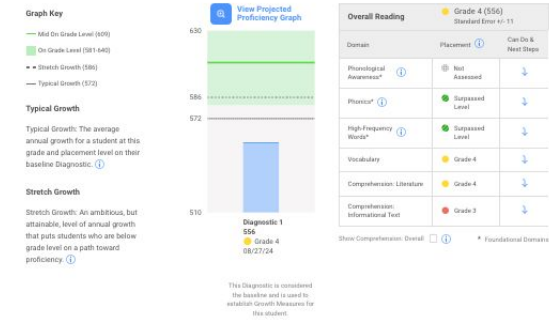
Graph Key

Mid On Grade Level (609)

On Grade Level (581-640)

Stretch Growth (586)

Typical Growth (572)

Typical Growth

Typical Growth: The average annual growth for a student at this grade and placement level on their baseline Diagnostic. ⓘ

Stretch Growth

Stretch Growth: An ambitious, but attainable, level of annual growth that puts students who are below grade level on a path toward proficiency. ⓘ

View Projected Proficiency Graph

630

586

572

510

Diagnostic 1
556
Grade 4
08/27/24

This Diagnostic is considered the baseline and is used to establish Growth Measures for this student.

| Overall Reading | Grade 4 (556) Standard Error +/- 11 | |
|---|---|---|
| Domain | Placement ⓘ | Can Do & Next Steps |
| Phonological Awareness* ⓘ | Not Assessed | ↓ |
| Phonics* ⓘ | Surpassed Level | ↓ |
| High-Frequency Words* ⓘ | Surpassed Level | ↓ |
| Vocabulary | Grade 4 | ↓ |
| Comprehension: Literature | Grade 4 | ↓ |
| Comprehension: Informational Text | Grade 3 | ↓ |

Show Comprehension: Overall ⓘ

* Foundational Domains